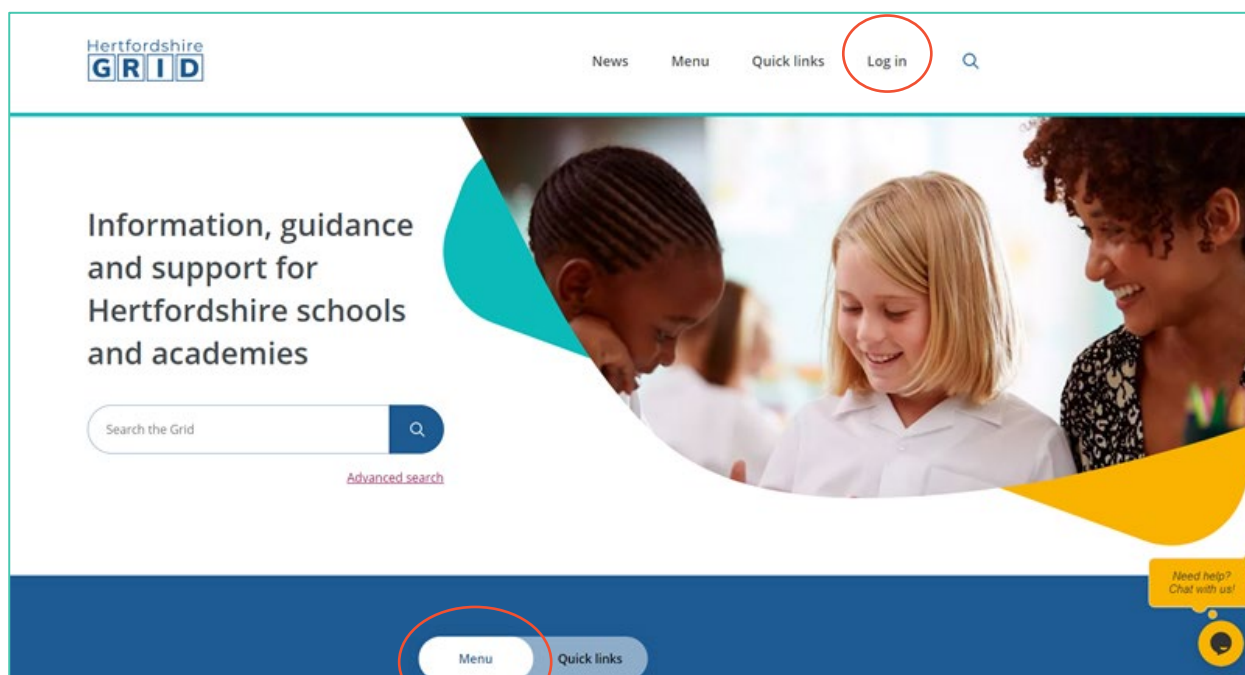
Hertfordshire
GRID

News Menu Quick links Log in

Information, guidance and support for Hertfordshire schools and academies

Search the Grid

Advanced search

Need help? Chat with us!

Menu Quick links